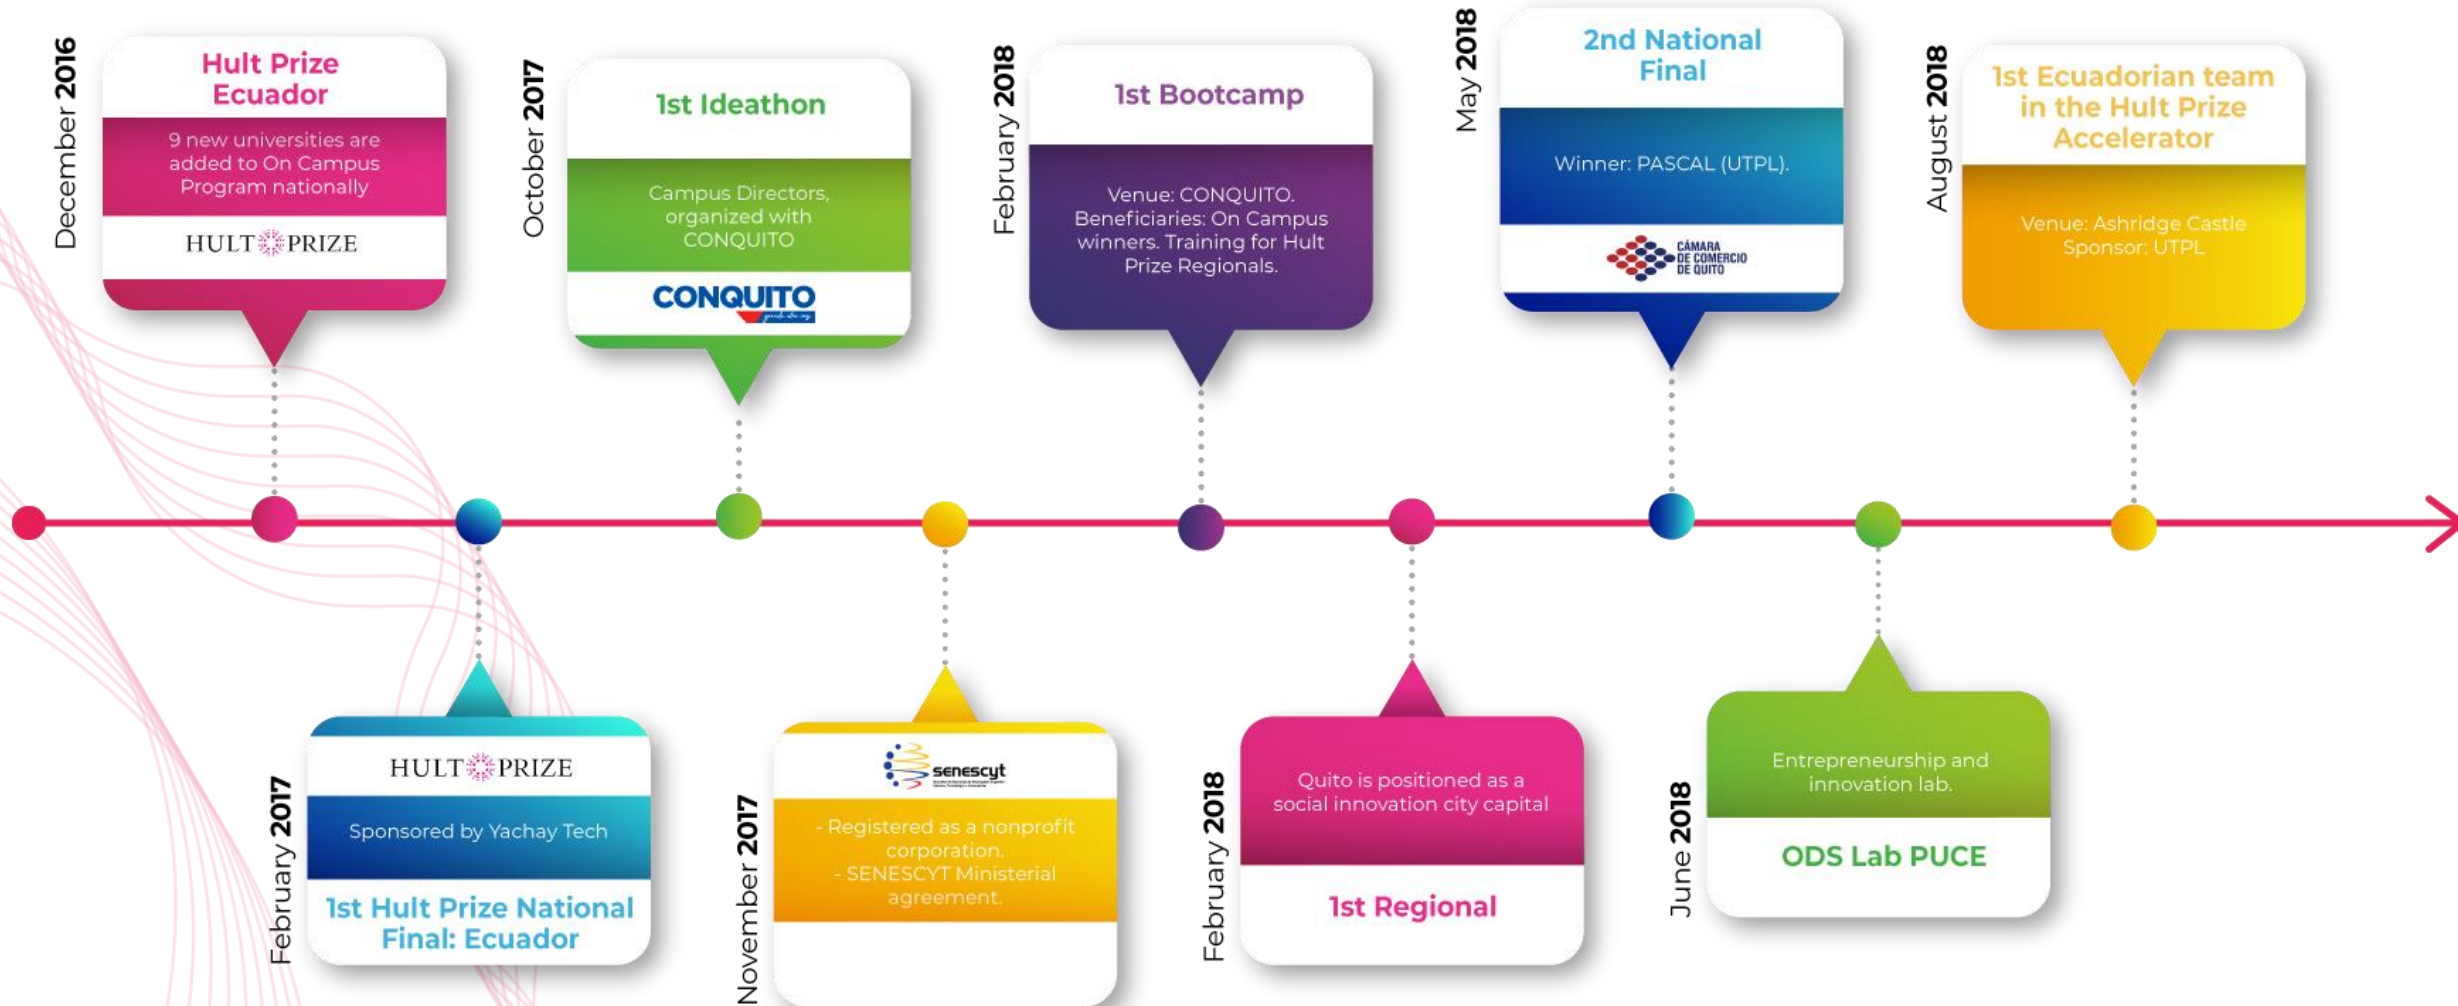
December 2016

Hult Prize Ecuador

9 new universities are added to On Campus Program nationally

HULT PRIZE

October 2017

1st Ideathon

Campus Directors, organized with CONQUITO

CONQUITO

February 2018

1st Bootcamp

Venue: CONQUITO. Beneficiaries: On Campus winners. Training for Hult Prize Regionals.

May 2018

2nd National Final

Winner: PASCAL (UTPL).

CÁMARA DE COMERCIO DE QUITO

August 2018

1st Ecuadorian team in the Hult Prize Accelerator

Venue: Ashridge Castle Sponsor: UTPL

February 2017

HULT PRIZE

Sponsored by Yachay Tech

1st Hult Prize National Final: Ecuador

November 2017

senescyt

- Registered as a nonprofit corporation.
- SENESCYT Ministerial agreement.

February 2018

Quito is positioned as a social innovation city capital

1st Regional

June 2018

Entrepreneurship and innovation lab.

ODS Lab PUCE